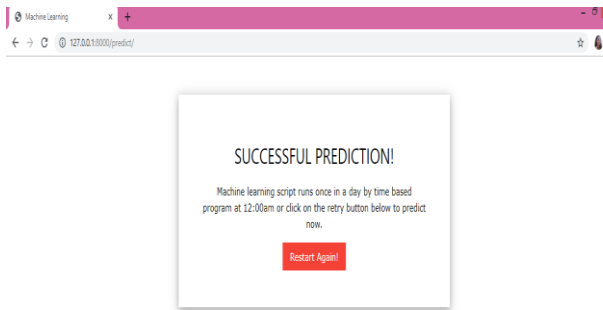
Machine Learning
127.0.0.1:8000/predict/

SUCCESSFUL PREDICTION!

Machine learning script runs once in a day by time based program at 12:00am or click on the retry button below to predict now.

Restart Again!